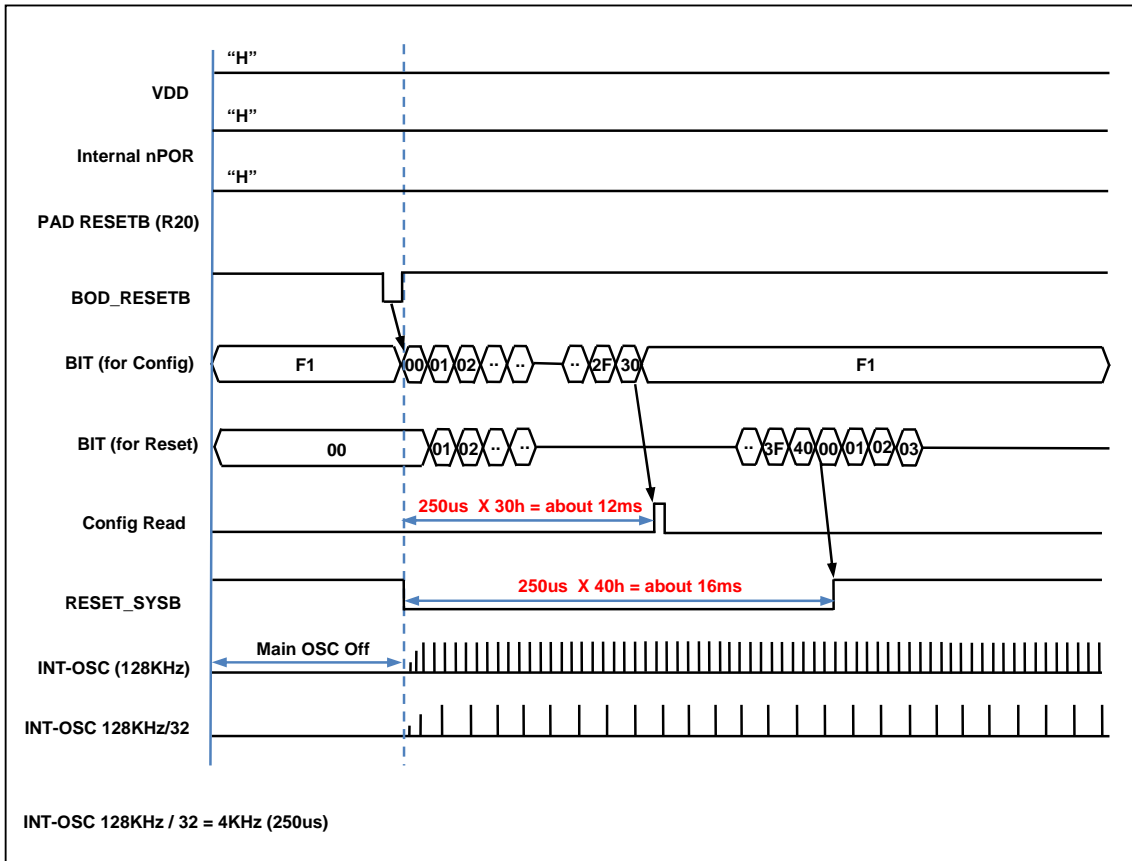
VDD
"H"

Internal nPOR
"H"

PAD RESETB (R20)
"H"

BOD_RESETB

BIT (for Config)
F1 00 01 02 .. .. .. 2F 30 F1

BIT (for Reset)
00 01 02 .. .. .. 3F 40 00 01 02 03

Config Read
250us X 30h = about 12ms

RESET_SYSB
250us X 40h = about 16ms

INT-OSC (128KHz)
Main OSC Off

INT-OSC 128KHz/32

INT-OSC 128KHz / 32 = 4KHz (250us)